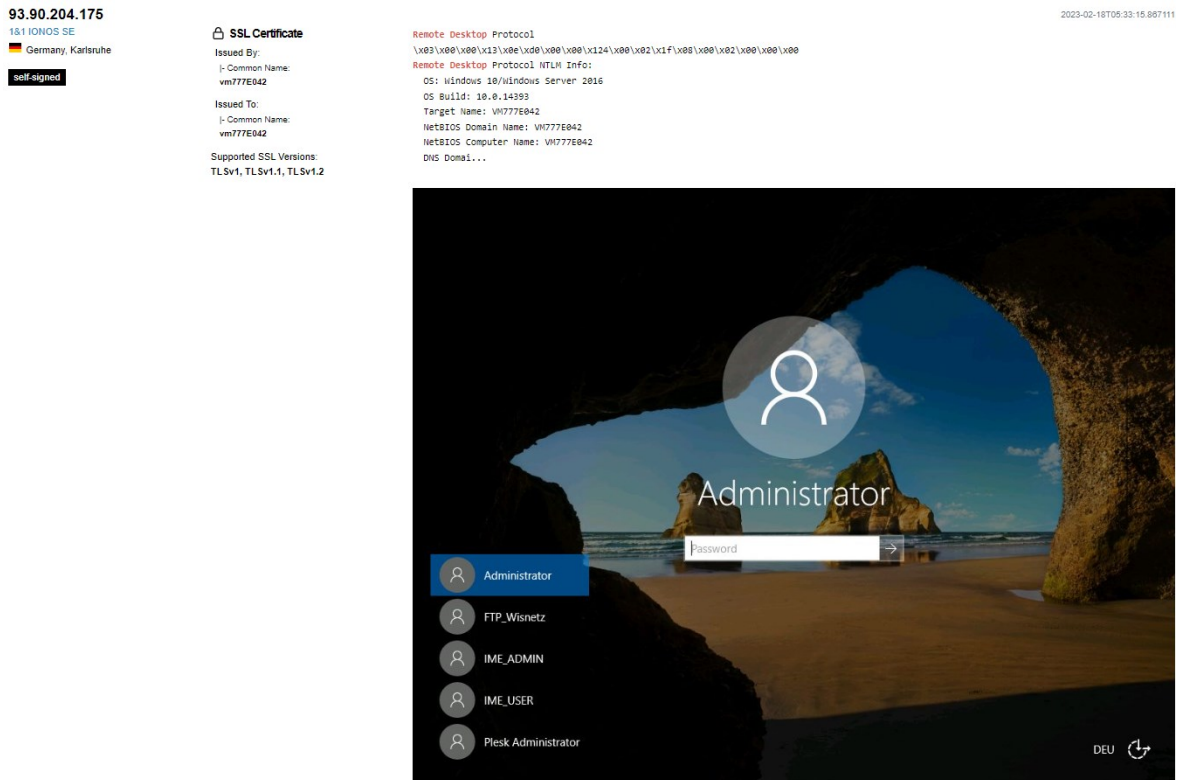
93.90.204.175
1&1 IONOS SE
Germany, Karlsruhe
self-signed

SSL Certificate
Issued By:
|- Common Name:
vm777E042
Issued To:
|- Common Name:
vm777E042
Supported SSL Versions:
TLSv1, TLSv1.1, TLSv1.2

2023-02-18T05:33:15.867111

Remote Desktop Protocol
\x03\x00\x00\x13\x0e\xd0\x00\x00\x124\x00\x02\x1f\x08\x00\x02\x00\x00\x00
Remote Desktop Protocol NTLM Info:
OS: Windows 10/Windows Server 2016
OS Build: 10.0.14393
Target Name: VM777E042
NetBIOS Domain Name: VM777E042
NetBIOS Computer Name: VM777E042
DNS Domai...

Administrator
Password
Administrator
FTP_Wisnetz
IME_ADMIN
IME_USER
Plesk Administrator
DEU